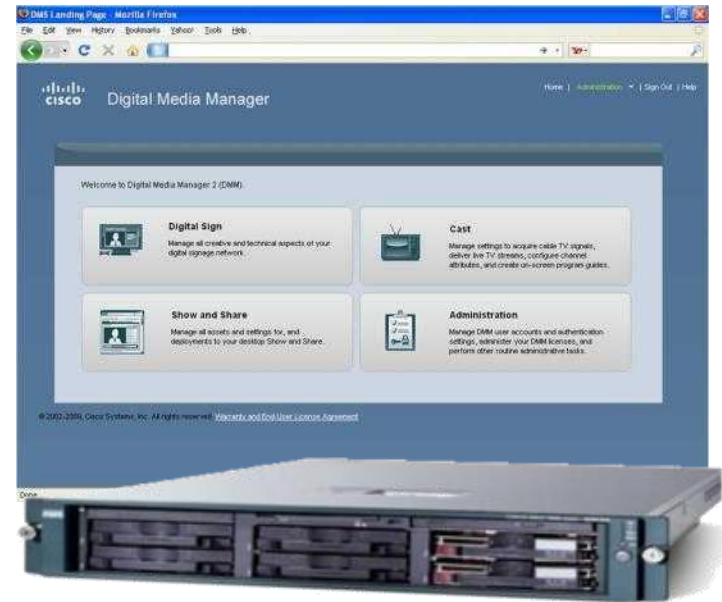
DMS Landing Page - Mozilla Firefox

File Edit View History Bookmarks Yahoo! Tools Help

cisco Digital Media Manager

Home | Administration | Sign Out | Help

Welcome to Digital Media Manager 2 (DMM).

Digital Sign
Manage all creative and technical aspects of your digital signage network.

Cast
Manage settings to acquire cable TV signals, deliver live TV streams, configure channel attributes, and create on-screen program guides.

Show and Share
Manage all assets and settings for, and deployments to your desktop Show and Share.

Administration
Manage DMM user accounts and authentication settings, administer your DMM licenses, and perform other routine administrative tasks.

© 2002-2009, Cisco Systems, Inc. All rights reserved. Warranty and End User License Agreement

Done